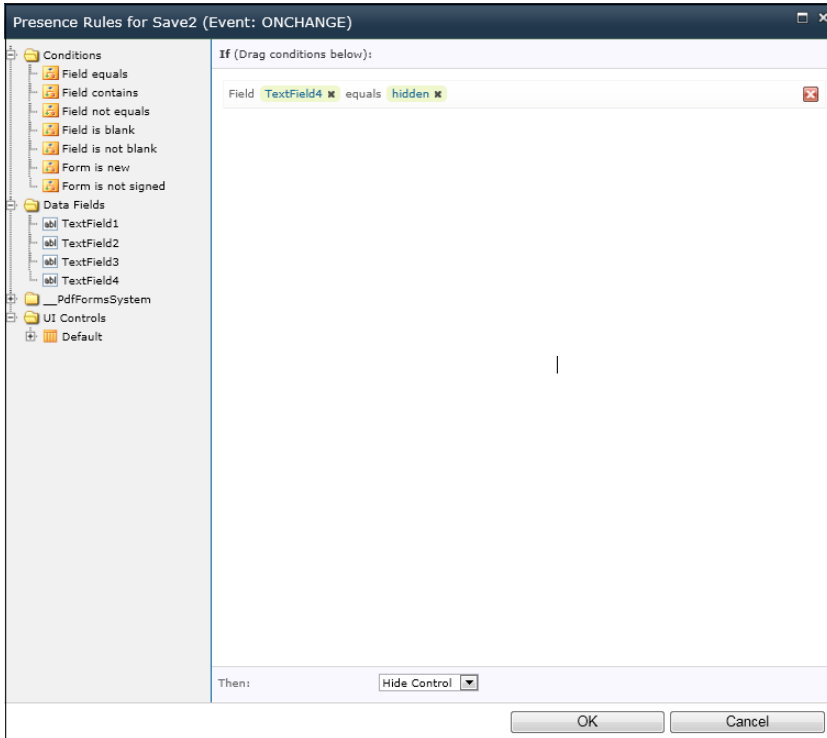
Presence Rules for Save2 (Event: ONCHANGE)

Conditions
Field equals
Field contains
Field not equals
Field is blank
Field is not blank
Form is new
Form is not signed
Data Fields
abl TextField1
abl TextField2
abl TextField3
abl TextField4
__PdfFormsSystem
UI Controls
Default

If (Drag conditions below):

Field TextField4 equals hidden

Then: Hide Control

OK Cancel